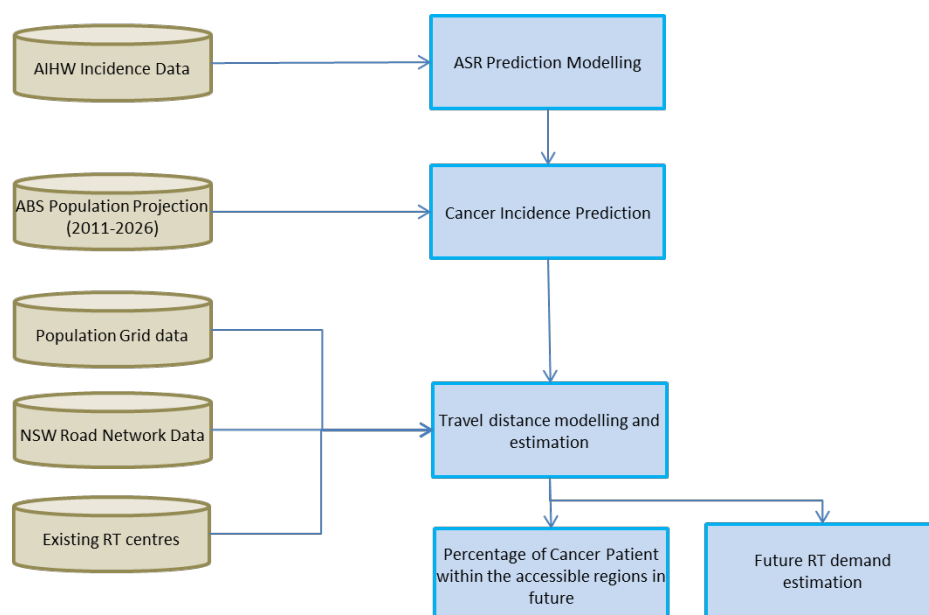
AIHW Incidence Data

ASR Prediction Modelling

ABS Population Projection (2011-2026)

Cancer Incidence Prediction

Population Grid data

NSW Road Network Data

Travel distance modelling and estimation

Existing RT centres

Percentage of Cancer Patient within the accessible regions in future

Future RT demand estimation